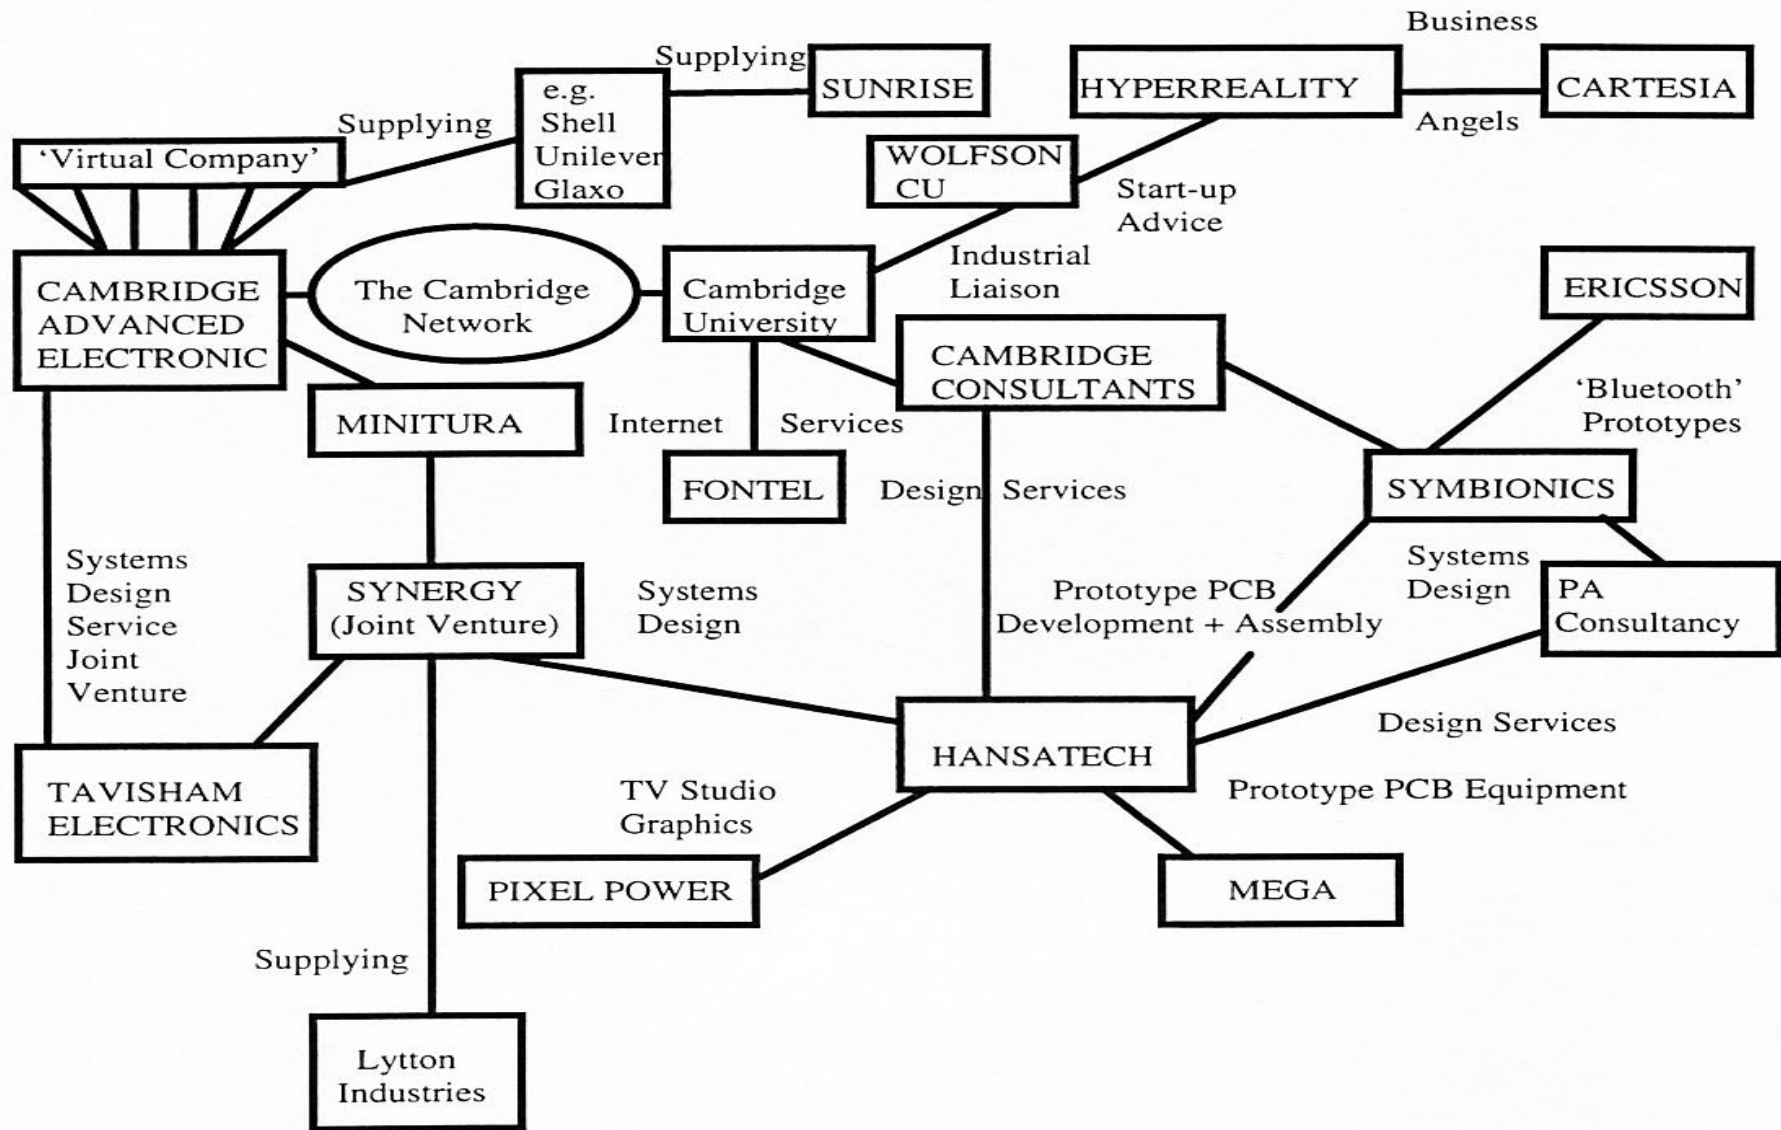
Business

Supplying

SUNRISE

HYPERREALITY

CARTESIA

Angels

e.g.
Shell
Unilever
Glaxo

Supplying

'Virtual Company'

WOLFSON
CU

Start-up
Advice

Industrial
Liaison

CAMBRIDGE
ADVANCED
ELECTRONIC

The Cambridge
Network

Cambridge
University

ERICSSON

CAMBRIDGE
CONSULTANTS

'Bluetooth'
Prototypes

MINITURA

Internet

Services

FONTEL

Design Services

SYMBIONICS

Systems
Design
Service
Joint
Venture

SYNERGY
(Joint Venture)

Systems
Design

Prototype PCB
Development + Assembly

Systems
Design

PA
Consultancy

Design Services

HANSATECH

TAVISHAM
ELECTRONICS

TV Studio
Graphics

Prototype PCB Equipment

PIXEL POWER

MEGA

Supplying

Lytton
Industries